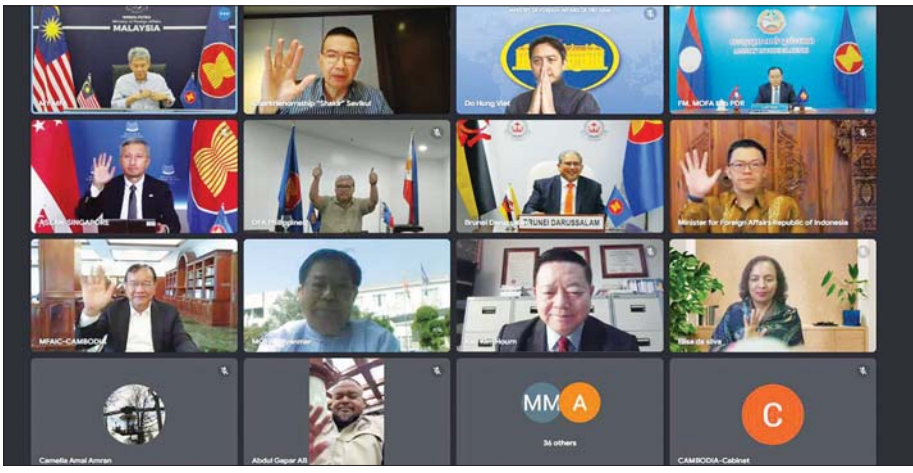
WISMA PUTRA
Ministry of Foreign Affairs
MALAYSIA

Chaturonnamathip "Shakh" Savibul

MINISTRY OF FOREIGN AFFAIRS OF VIET NAM

Do Hung Viet

FM, MOFA Lao PDR

ASEAN SINGAPORE

DFA Philippines

Brunei Darussalam

BRUNEI DARUSSALAM

Minister for Foreign Affairs Republic of Indonesia

MFAIC-CAMBODIA

MOFA Myanmar

Kao Kim Hourn

Elisa da silva

Camellia Amal Amran

Abdul Gapar Ali

MM

A

36 others

C

CAMBODIA-Cabinet